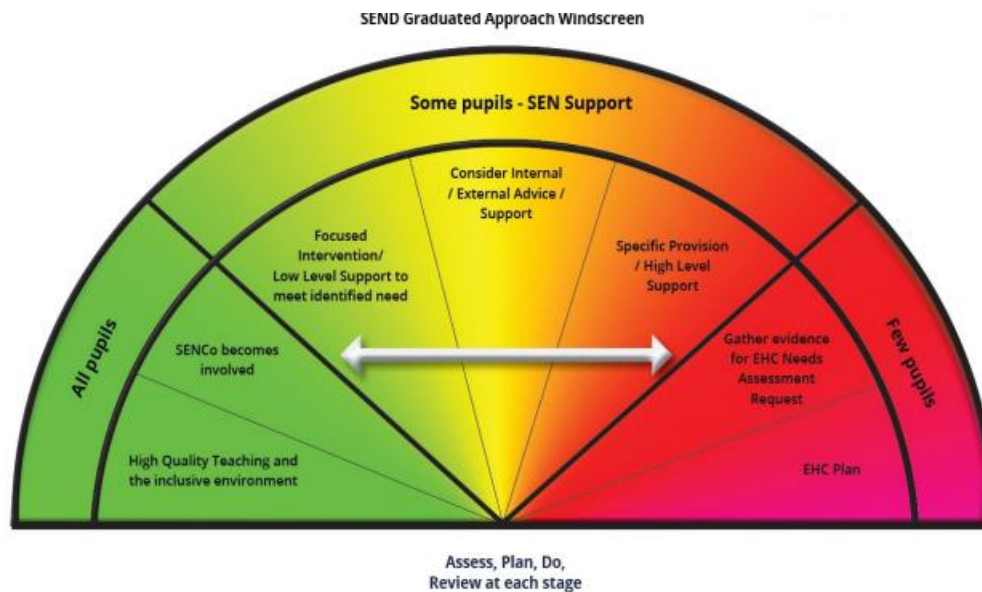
SEND Graduated Approach Windscreen

Some pupils - SEN Support

All pupils

Few pupils

Consider Internal / External Advice / Support

Focused Intervention/ Low Level Support to meet identified need

Specific Provision / High Level Support

SENCo becomes involved

Gather evidence for EHC Needs Assessment Request

High Quality Teaching and the inclusive environment

EHC Plan

Assess, Plan, Do, Review at each stage